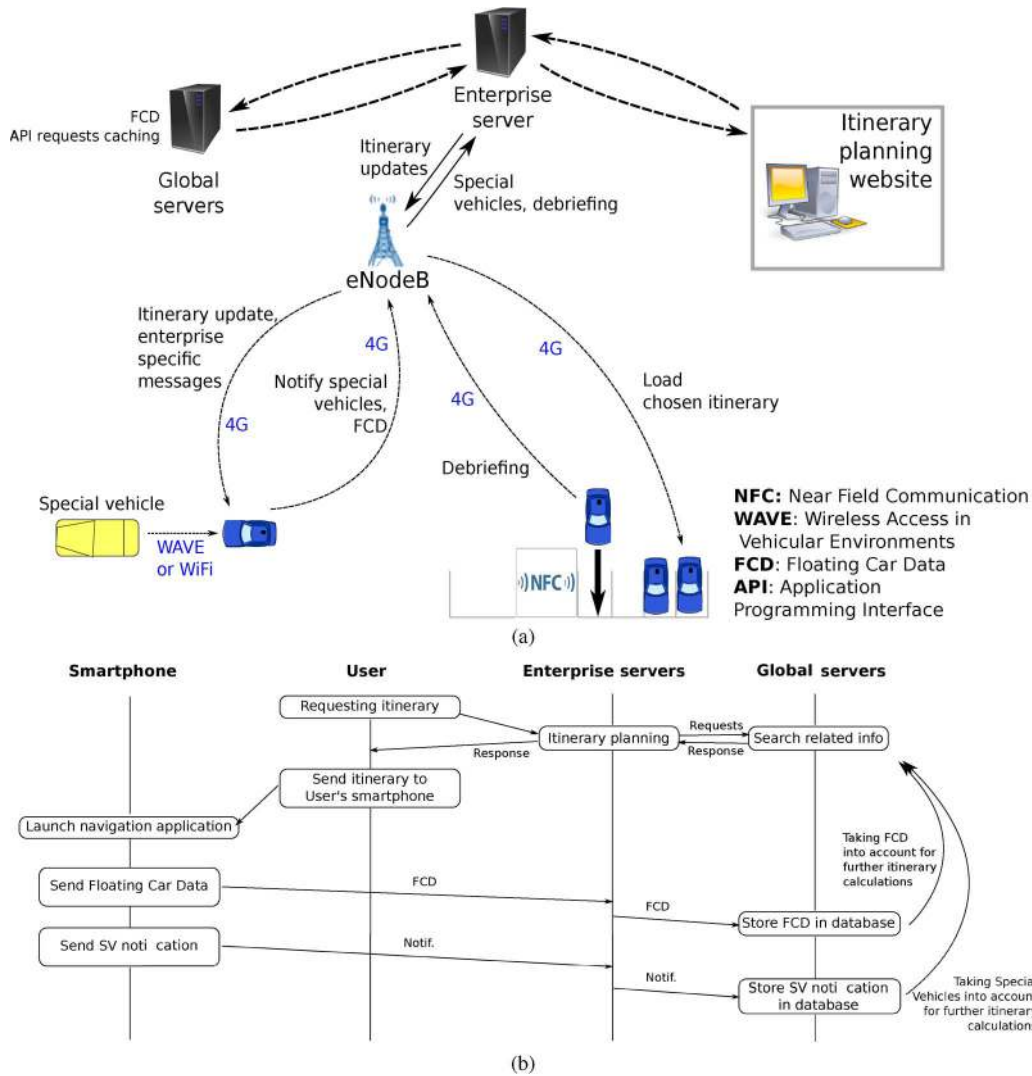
Enterprise server

FCD
API requests caching

Global servers

Itinerary planning website

Itinerary updates

Special vehicles, debriefing

eNodeB

Itinerary update, enterprise specific messages

4G

Notify special vehicles, FCD

4G

4G

4G

Load chosen itinerary

Debriefing

Special vehicle

WAVE or WiFi

NFC

**NFC:** Near Field Communication
**WAVE**: Wireless Access in Vehicular Environments
**FCD**: Floating Car Data
**API**: Application Programming Interface

(a)

**Smartphone** **User** **Enterprise servers** **Global servers**

Requesting itinerary

Itinerary planning

Requests

Response

Search related info

Response

Send itinerary to User's smartphone

Launch navigation application

Taking FCD into account for further itinerary calculations

Send Floating Car Data

FCD

FCD

Store FCD in database

Send SV noti cation

Notif.

Notif.

Store SV noti cation in database

Taking Specia Vehicles into accoun for further itinerar calculation

(b)